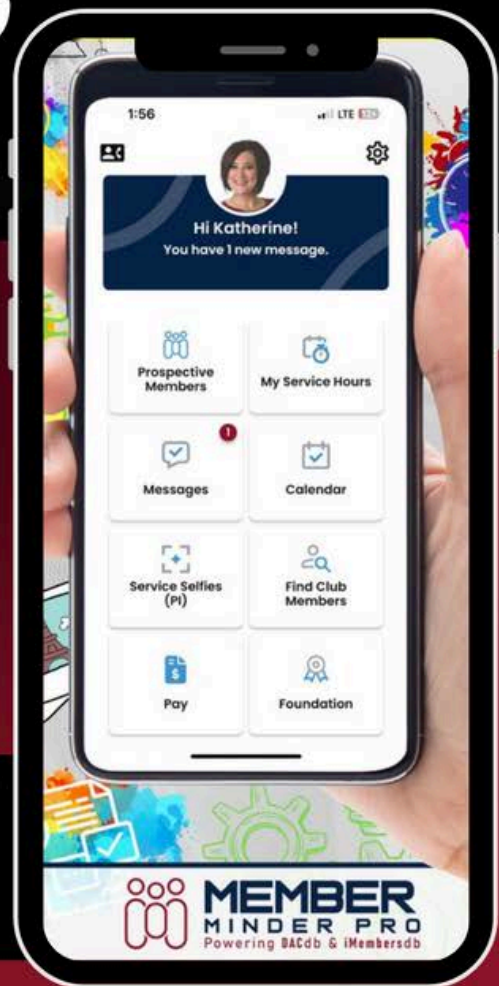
1:56

LTE

Hi Katherine!
You have 1 new message.

Prospective Members

My Service Hours

1

Messages

Calendar

Service Selfies (PI)

Find Club Members

Pay

Foundation

MEMBER
MINDER PRO
Powering DACdb & iMembersdb